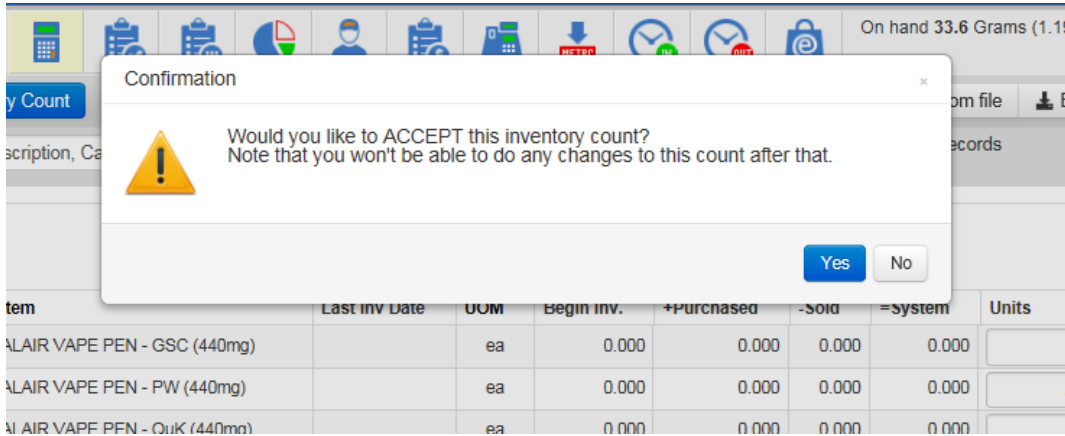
On hand 33.6 Grams (1.1

METRC

IN

OUT

y Count

scription, Ca

om file

E

ecords

Confirmation

×

Would you like to ACCEPT this inventory count?
Note that you won't be able to do any changes to this count after that.

Yes

No

| tem | Last Inv Date | UOM | Begin Inv. | +Purchased | -Sold | =System | Units |
|---|---|---|---|---|---|---|---|
| ALAIR VAPE PEN - GSC (440mg) | | ea | 0.000 | 0.000 | 0.000 | 0.000 | |
| ALAIR VAPE PEN - PW (440mg) | | ea | 0.000 | 0.000 | 0.000 | 0.000 | |
| ALAIR VAPE PEN - QuK (440mg) | | ea | 0.000 | 0.000 | 0.000 | 0.000 | |